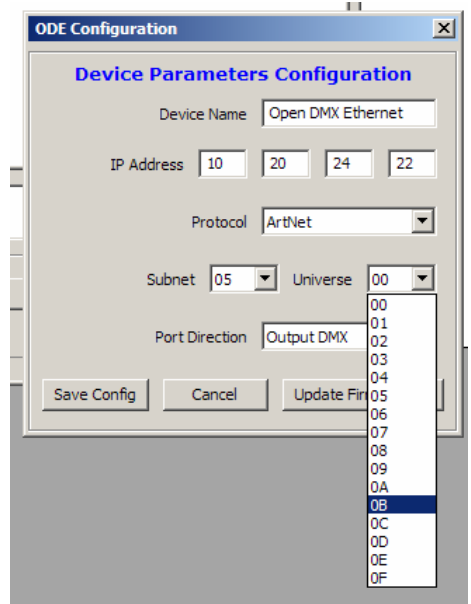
ODE Configuration

Device Parameters Configuration

Device Name Open DMX Ethernet

IP Address 10 20 24 22

Protocol ArtNet

Subnet 05 Universe 00

00
01
02
03
04
05
06
07
08
09
0A
0B
0C
0D
0E
0F

Port Direction Output DMX

Save Config Cancel Update Fir